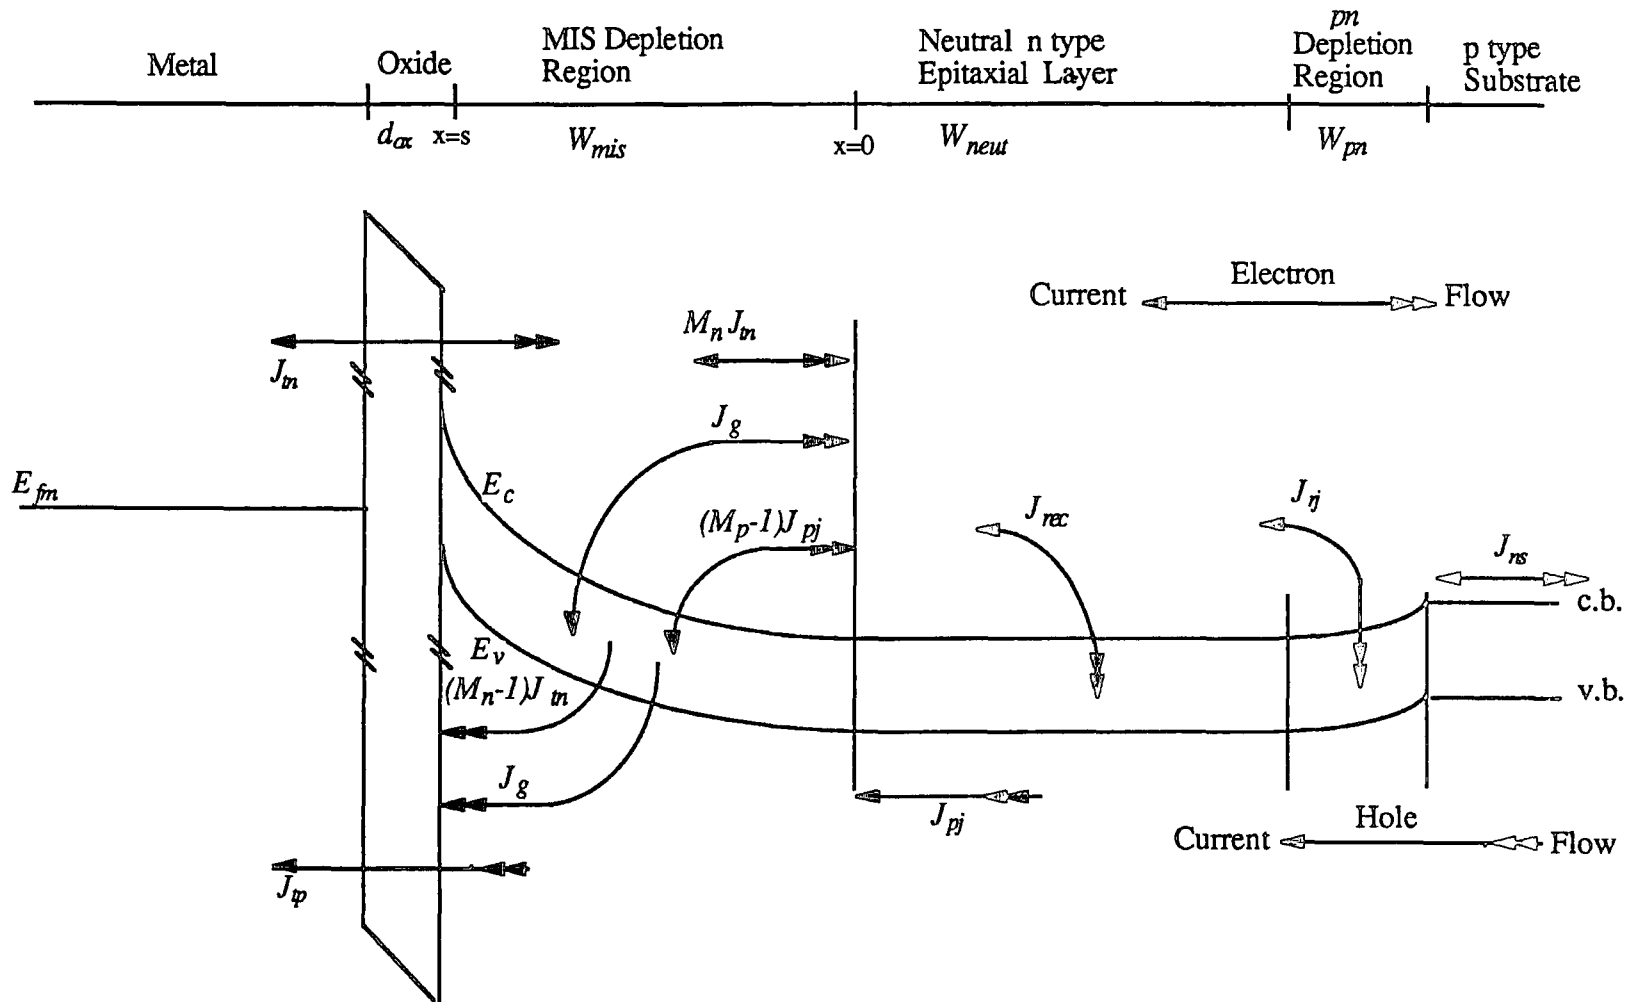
Metal

Oxide

MIS Depletion Region

Neutral n type Epitaxial Layer

pn Depletion Region

p type Substrate

$d_{ox}$ x=s $W_{mis}$ x=0 $W_{neut}$ $W_{pn}$

Current Electron Flow

$M_n J_{tn}$

$J_{tn}$

$J_g$

$E_{fm}$

$E_c$

$(M_p\text{-}1)J_{pj}$

$J_{rec}$

$J_{rj}$

$J_{ns}$

c.b.

$E_v$

$(M_n\text{-}1)J_{tn}$

v.b.

$J_g$

$J_{pj}$

Current Hole Flow

$J_{tp}$